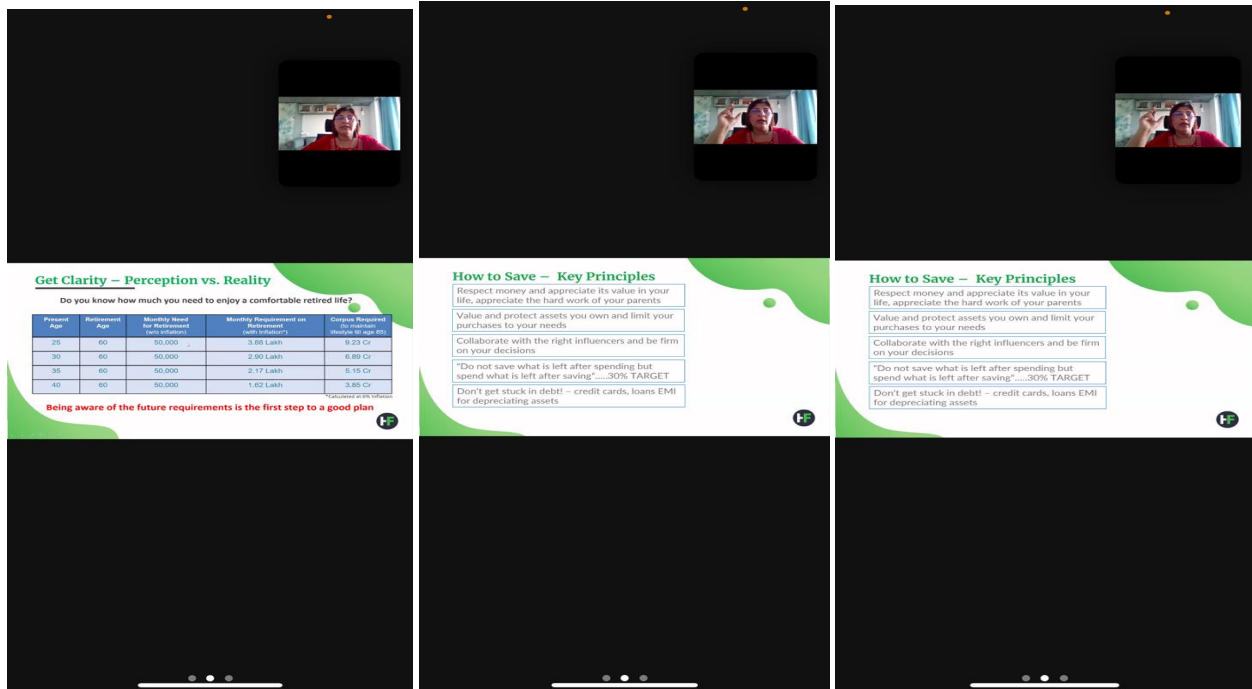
Get Clarity – Perception vs. Reality

Do you know how much you need to enjoy a comfortable retired life?

| Present Age | Retirement Age | Monthly Need for Retirement (w/o inflation) | Monthly Requirement on Retirement (with Inflation*) | Corpus Required (to maintain lifestyle till age 85) |
|---|---|---|---|---|
| 25 | 60 | 50,000 | 3.88 Lakh | 9.23 Cr |
| 30 | 60 | 50,000 | 2.90 Lakh | 6.89 Cr |
| 35 | 60 | 50,000 | 2.17 Lakh | 5.15 Cr |
| 40 | 60 | 50,000 | 1.62 Lakh | 3.85 Cr |

*Calculated at 6% Inflation

Being aware of the future requirements is the first step to a good plan

HF

How to Save – Key Principles

Respect money and appreciate its value in your life, appreciate the hard work of your parents

Value and protect assets you own and limit your purchases to your needs

Collaborate with the right influencers and be firm on your decisions

"Do not save what is left after spending but spend what is left after saving".....30% TARGET

Don't get stuck in debt! – credit cards, loans EMI for depreciating assets

HF

How to Save – Key Principles

Respect money and appreciate its value in your life, appreciate the hard work of your parents

Value and protect assets you own and limit your purchases to your needs

Collaborate with the right influencers and be firm on your decisions

"Do not save what is left after spending but spend what is left after saving".....30% TARGET

Don't get stuck in debt! – credit cards, loans EMI for depreciating assets

HF